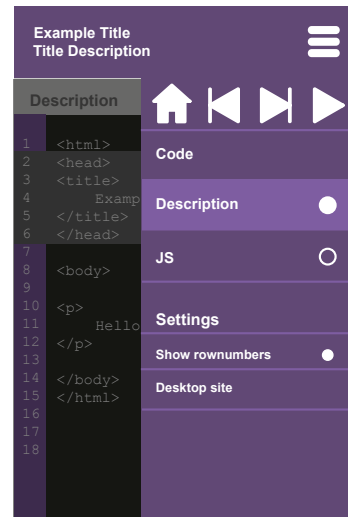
Example Title
Title Description

Description

1 <html>
2 <head>
3 <title>
4 Examp
5 </title>
6 </head>
7
8 <body>
9
10 <p>
11 Hello
12 </p>
13
14 </body>
15 </html>
16
17
18

Code

Description

JS

Settings

Show rownumbers

Desktop site